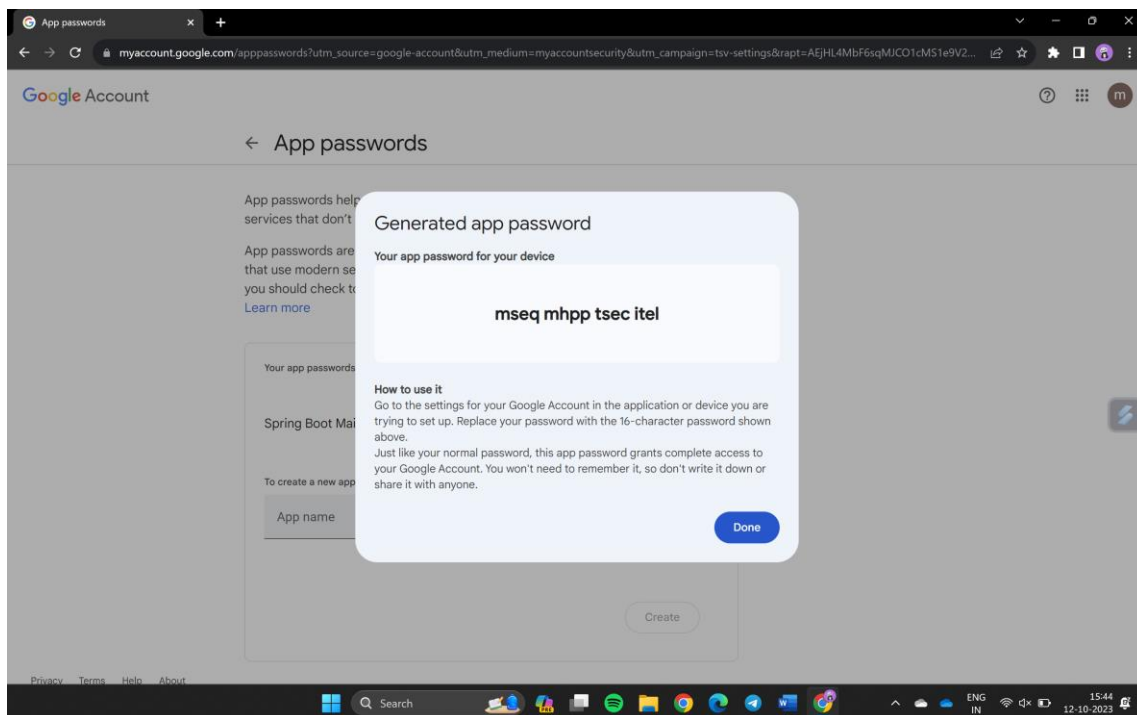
App passwords

myaccount.google.com/apppasswords?utm_source=google-account&utm_medium=myaccountsecurity&utm_campaign=tsv-settings&rapt=AEjHL4MbF6sqMJCO1cMS1e9V2...

Google Account

m

← App passwords

App passwords help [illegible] services that don't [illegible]

App passwords are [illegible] that use modern se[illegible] you should check t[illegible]
Learn more

Your app passwords

Spring Boot Mai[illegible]

To create a new app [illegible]

App name

Create

Generated app password

Your app password for your device

mseq mhpp tsec itel

How to use it
Go to the settings for your Google Account in the application or device you are trying to set up. Replace your password with the 16-character password shown above.
Just like your normal password, this app password grants complete access to your Google Account. You won't need to remember it, so don't write it down or share it with anyone.

Done

Privacy Terms Help About

Search

ENG IN

15:44
12-10-2023